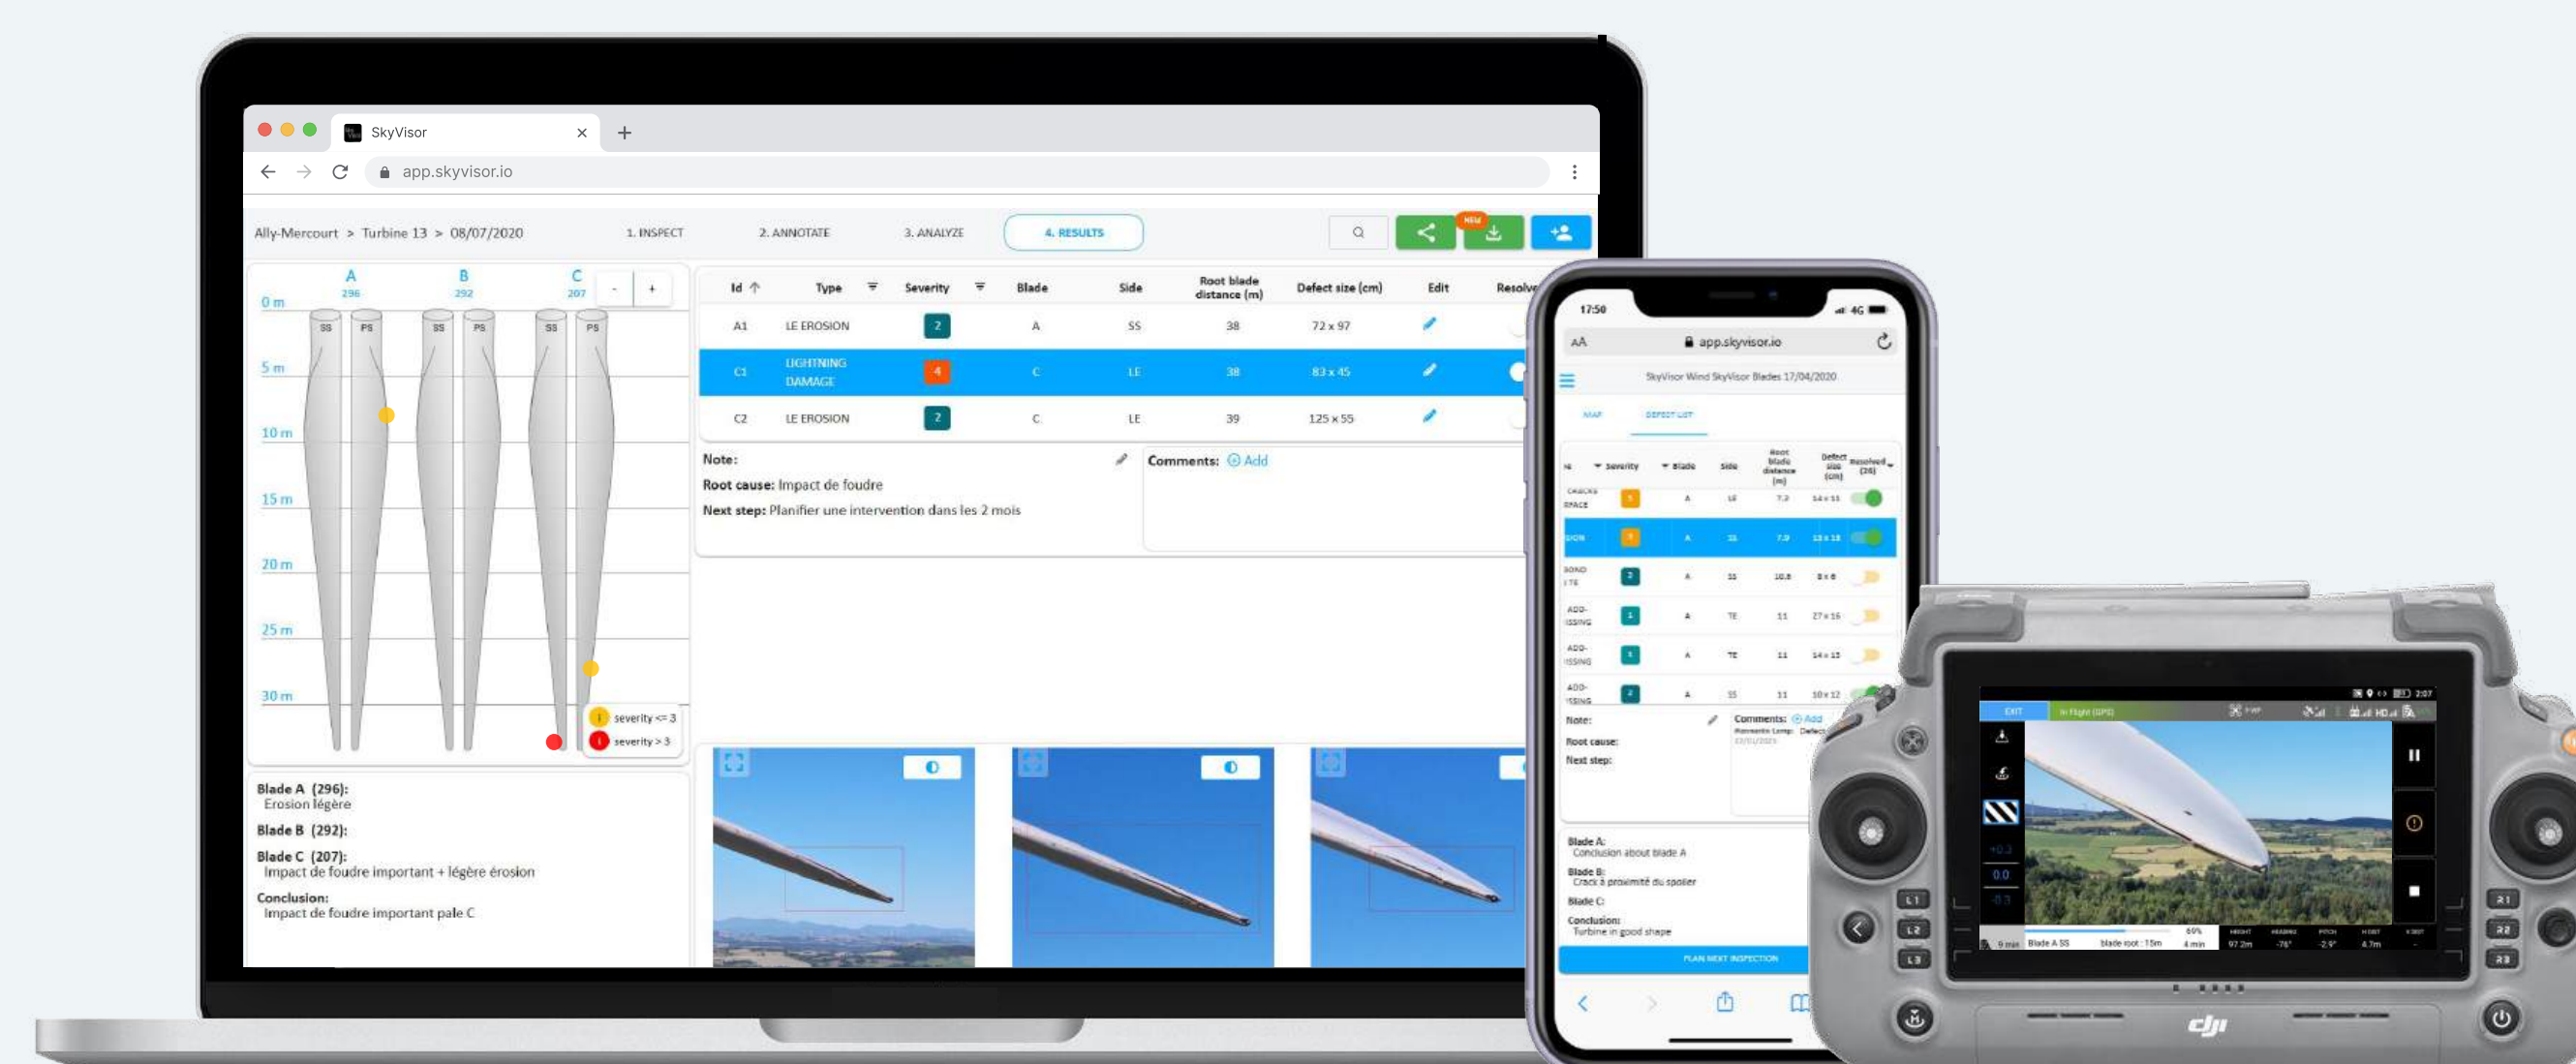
SkyVisor

app.skyvisor.io

Ally-Mercourt > Turbine 13 > 08/07/2020

1. INSPECT
2. ANNOTATE
3. ANALYZE
4. RESULTS

NEW

A 296
B 292
C 207

0 m
5 m
10 m
15 m
20 m
25 m
30 m

SS PS SS PS SS PS

severity <= 3
severity > 3

| Id | Type | Severity | Blade | Side | Root blade distance (m) | Defect size (cm) | Edit | Resolve |
|---|---|---|---|---|---|---|---|---|
| A1 | LE EROSION | 2 | A | SS | 38 | 72 x 97 | | |
| C1 | LIGHTNING DAMAGE | 4 | C | LE | 38 | 83 x 45 | | |
| C2 | LE EROSION | 2 | C | LE | 39 | 125 x 55 | | |

Note:
Root cause: Impact de foudre
Next step: Planifier une intervention dans les 2 mois

Comments: Add

Blade A (296):
Erosion légère
Blade B (292):
Blade C (207):
Impact de foudre important + légère érosion
Conclusion:
Impact de foudre important pale C

17:50
4G
AA
app.skyvisor.io
SkyVisor Wind SkyVisor Blades 17/04/2020
MAP
DEFECT LIST
Severity Blade Side Root blade distance (m) Defect size (cm) Resolved (26)
Note:
Root cause:
Next step:
Comments: Add
Blade A:
Conclusion about blade A
Blade B:
Crack à proximité du spoiler
Blade C:
Conclusion:
Turbine in good shape
PLAN NEXT INSPECTION

EXIT
In Flight (GPS)
0.0
Blade A SS
blade root : 15m
L1 L2 L3 R1 R2 R3
dji